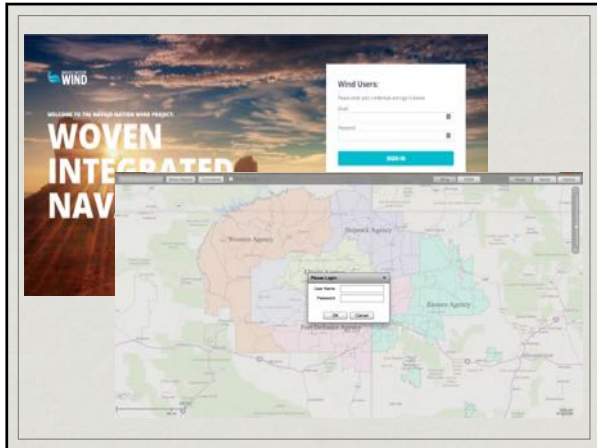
WIND

WELCOME TO THE NAVAJO NATION WIND PROJECT:

WOVEN INTEGRATED NAV

Wind Users:

Please enter your credentials and sign in below.

Email

Password

SIGN IN

Western Agency

Shiprock Agency

Eastern Agency

Fort Defiance Agency

Please Login

User Name

Password

OK

Cancel